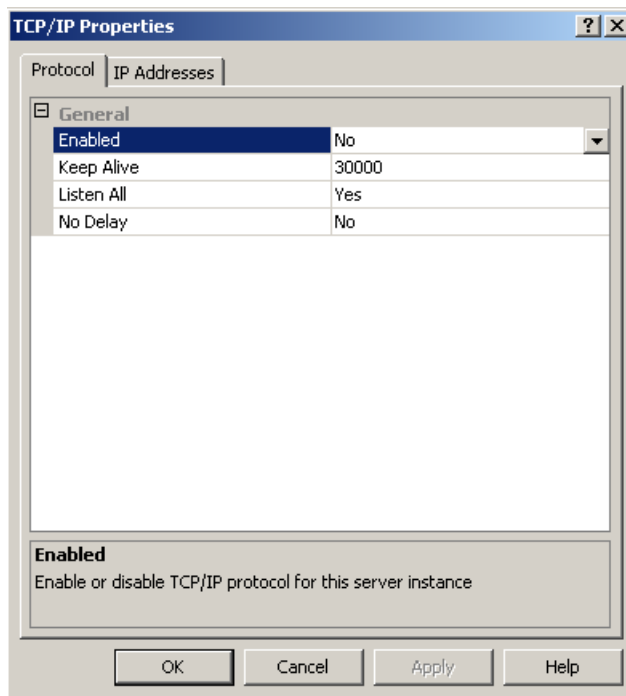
TCP/IP Properties

? X

Protocol | IP Addresses

⊟ General

| | |
|---|---|
| Enabled | No |
| Keep Alive | 30000 |
| Listen All | Yes |
| No Delay | No |

Enabled
Enable or disable TCP/IP protocol for this server instance

OK | Cancel | Apply | Help